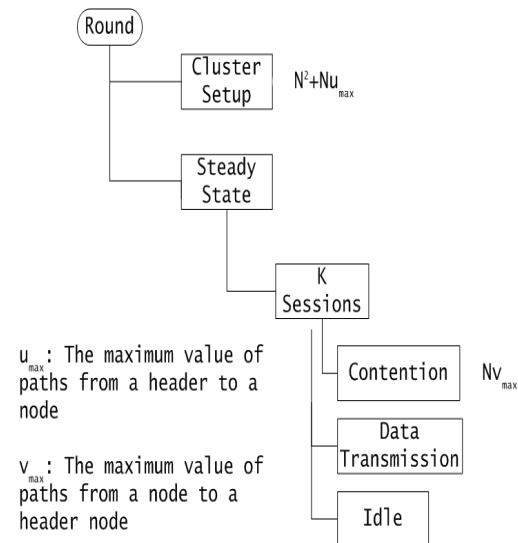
Round

Cluster Setup

$N^2+Nu_{max}$

Steady State

K Sessions

$u_{max}$: The maximum value of paths from a header to a node

$v_{max}$: The maximum value of paths from a node to a header node

Contention

$Nv_{max}$

Data Transmission

Idle